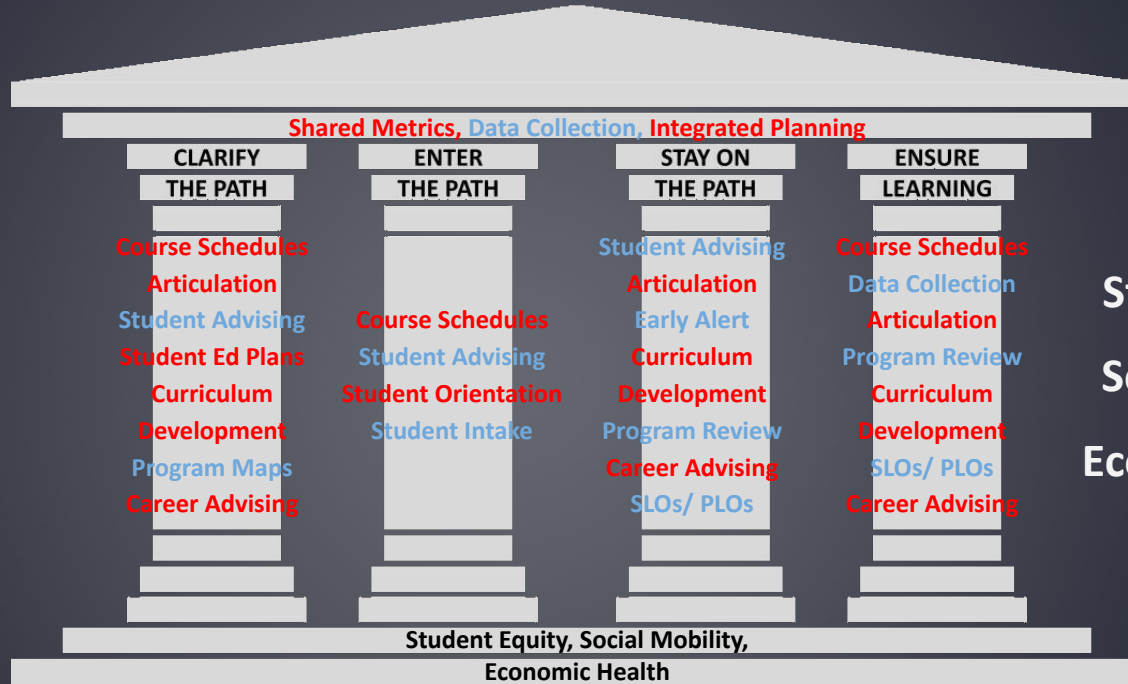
Shared Metrics, Data Collection, Integrated Planning

CLARIFY THE PATH
Course Schedules
Articulation
Student Advising
Student Ed Plans
Curriculum Development
Program Maps
Career Advising

ENTER THE PATH
Course Schedules
Student Advising
Student Orientation
Student Intake

STAY ON THE PATH
Student Advising
Articulation
Early Alert
Curriculum Development
Program Review
Career Advising
SLOs/ PLOs

ENSURE LEARNING
Course Schedules
Data Collection
Articulation
Program Review
Curriculum Development
SLOs/ PLOs
Career Advising

St
So
Ec

Student Equity, Social Mobility,
Economic Health